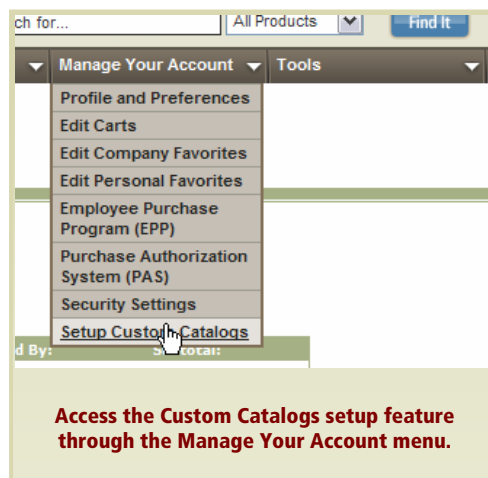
ch for...
All Products
Find It
Manage Your Account
Tools
Profile and Preferences
Edit Carts
Edit Company Favorites
Edit Personal Favorites
Employee Purchase Program (EPP)
Purchase Authorization System (PAS)
Security Settings
Setup Custom Catalogs
d By:
S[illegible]total:

Access the Custom Catalogs setup feature through the Manage Your Account menu.